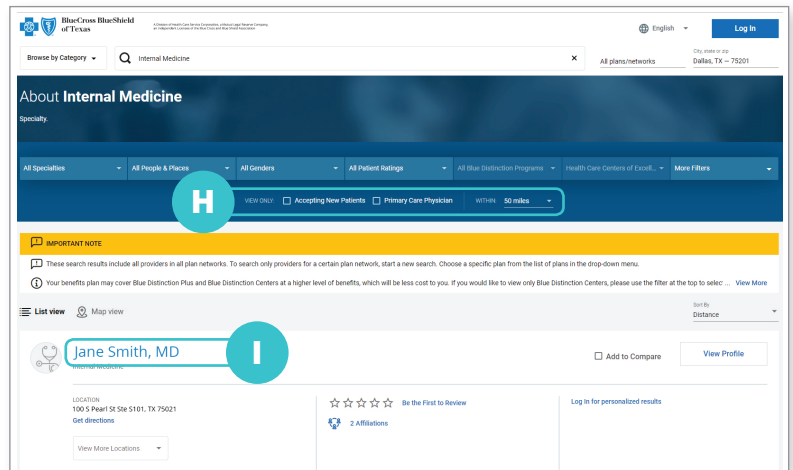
BlueCross BlueShield of Texas

A Division of Health Care Service Corporation, a Mutual Legal Reserve Company, an Independent Licensee of the Blue Cross and Blue Shield Association

English

Log In

Browse by Category

Internal Medicine

All plans/networks

City, state or zip
Dallas, TX — 75201

About Internal Medicine

Specialty.

All Specialties | All People & Places | All Genders | All Patient Ratings | All Blue Distinction Programs | Health Care Centers of Excell... | More Filters

H

VIEW ONLY: Accepting New Patients Primary Care Physician WITHIN: 50 miles

IMPORTANT NOTE

These search results include all providers in all plan networks. To search only providers for a certain plan network, start a new search. Choose a specific plan from the list of plans in the drop-down menu.

Your benefits plan may cover Blue Distinction Plus and Blue Distinction Centers at a higher level of benefits, which will be less cost to you. If you would like to view only Blue Distinction Centers, please use the filter at the top to selec ... View More

List view Map view

Sort By
Distance

Jane Smith, MD

I

Internal Medicine

Add to Compare

View Profile

LOCATION
100 S Pearl St Ste S101, TX 75021
Get directions

Be the First to Review

2 Affiliations

Log In for personalized results

View More Locations